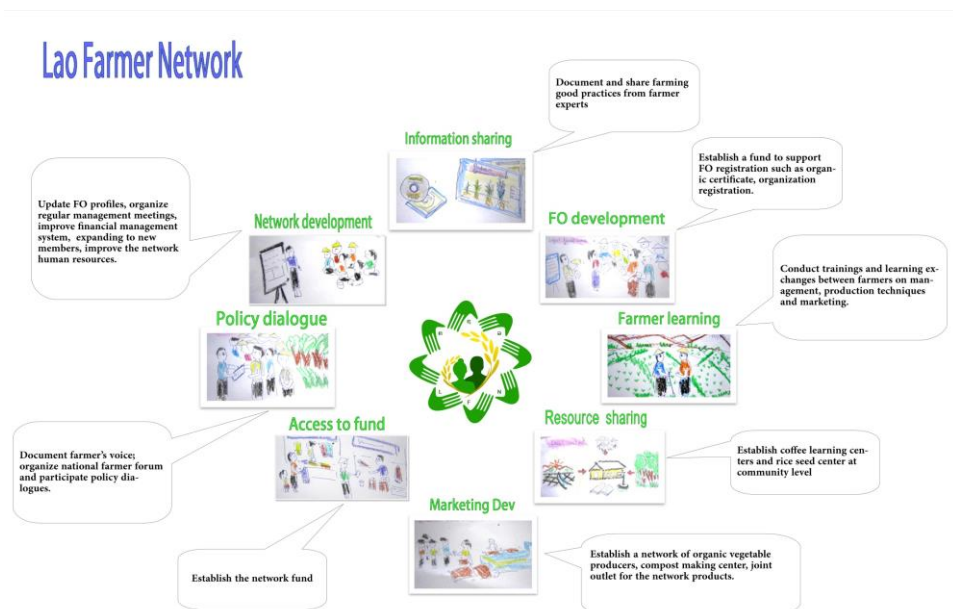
Lao Farmer Network

Document and share farming good practices from farmer experts

Information sharing

Establish a fund to support FO registration such as organic certificate, organization registration.

Update FO profiles, organize regular management meetings, improve financial management system, expanding to new members, improve the network human resources.

Network development

FO development

Conduct trainings and learning exchanges between farmers on management, production techniques and marketing.

Policy dialogue

Farmer learning

Access to fund

Resource sharing

Document farmer's voice; organize national farmer forum and participate policy dialogues.

Establish coffee learning centers and rice seed center at community level

Marketing Dev

Establish the network fund

Establish a network of organic vegetable producers, compost making center, joint outlet for the network products.